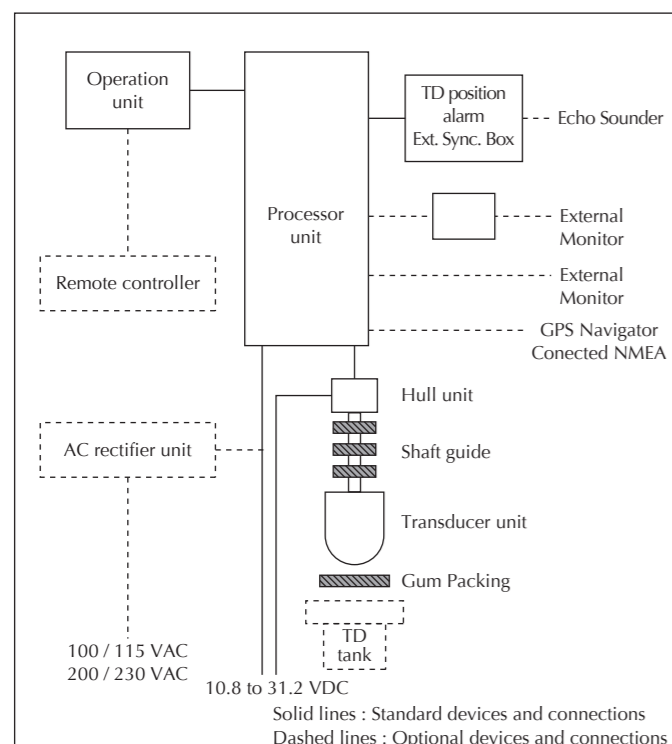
Operation unit

Processor unit

TD position alarm Ext. Sync. Box

Echo Sounder

External Monitor

External Monitor

GPS Navigator Conected NMEA

Remote controller

Hull unit

Shaft guide

AC rectifier unit

Transducer unit

Gum Packing

TD tank

100 / 115 VAC
200 / 230 VAC

10.8 to 31.2 VDC

Solid lines : Standard devices and connections
Dashed lines : Optional devices and connections